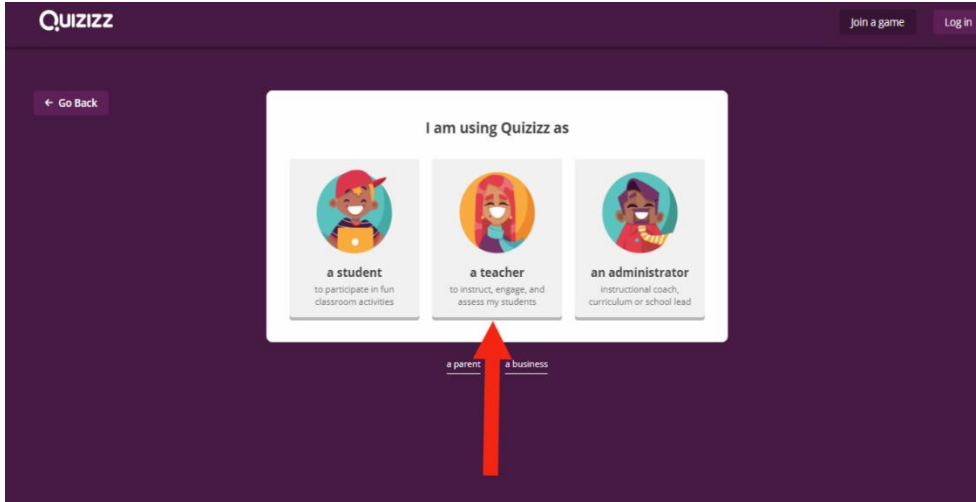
Quizizz

Join a game

Log in

← Go Back

I am using Quizizz as

a student
to participate in fun classroom activities

a teacher
to instruct, engage, and assess my students

an administrator
instructional coach, curriculum or school lead

a parent

a business